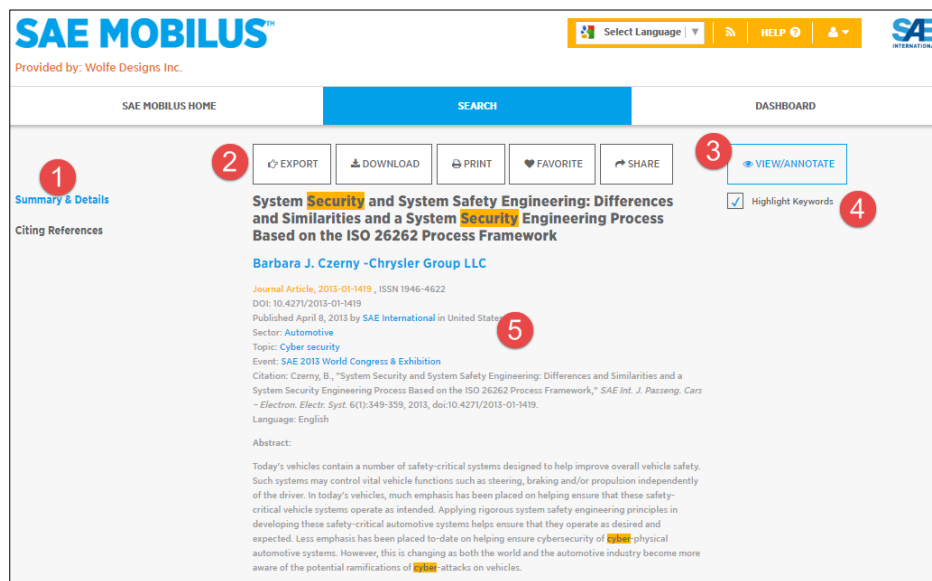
SAE MOBILUS™

Provided by: Wolfe Designs Inc.

Select Language ▼ | HELP | SAE INTERNATIONAL

SAE MOBILUS HOME | SEARCH | DASHBOARD

1

Summary & Details

Citing References

2

EXPORT | DOWNLOAD | PRINT | FAVORITE | SHARE

3

VIEW/ANNOTATE

Highlight Keywords

4

System Security and System Safety Engineering: Differences and Similarities and a System Security Engineering Process Based on the ISO 26262 Process Framework

Barbara J. Czerny -Chrysler Group LLC

Journal Article, 2013-01-1419 , ISSN 1946-4622
DOI: 10.4271/2013-01-1419
Published April 8, 2013 by SAE International in United States
Sector: Automotive
Topic: Cyber security
Event: SAE 2013 World Congress & Exhibition
Citation: Czerny, B., "System Security and System Safety Engineering: Differences and Similarities and a System Security Engineering Process Based on the ISO 26262 Process Framework," SAE Int. J. Passeng. Cars – Electron. Electr. Syst. 6(1):349-359, 2013, doi:10.4271/2013-01-1419.
Language: English

5

Abstract:

Today's vehicles contain a number of safety-critical systems designed to help improve overall vehicle safety. Such systems may control vital vehicle functions such as steering, braking and/or propulsion independently of the driver. In today's vehicles, much emphasis has been placed on helping ensure that these safety-critical vehicle systems operate as intended. Applying rigorous system safety engineering principles in developing these safety-critical automotive systems helps ensure that they operate as desired and expected. Less emphasis has been placed to-date on helping ensure cybersecurity of cyber-physical automotive systems. However, this is changing as both the world and the automotive industry become more aware of the potential ramifications of cyber-attacks on vehicles.